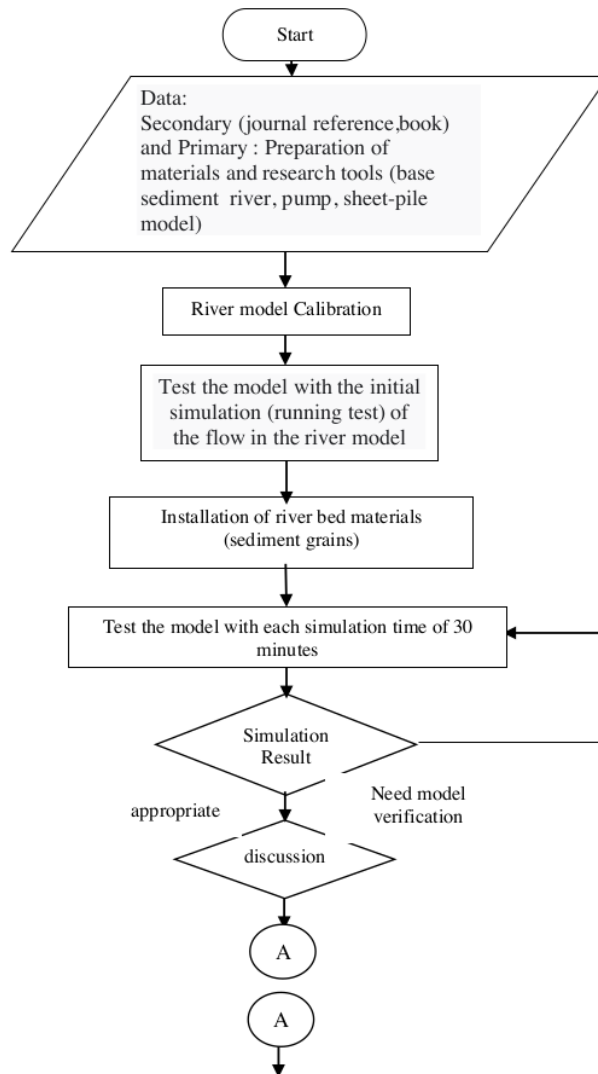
Start

Data:
Secondary (journal reference,book) and Primary : Preparation of materials and research tools (base sediment river, pump, sheet-pile model)

River model Calibration

Test the model with the initial simulation (running test) of the flow in the river model

Installation of river bed materials (sediment grains)

Test the model with each simulation time of 30 minutes

Simulation Result

Need model verification

appropriate

discussion

A

A